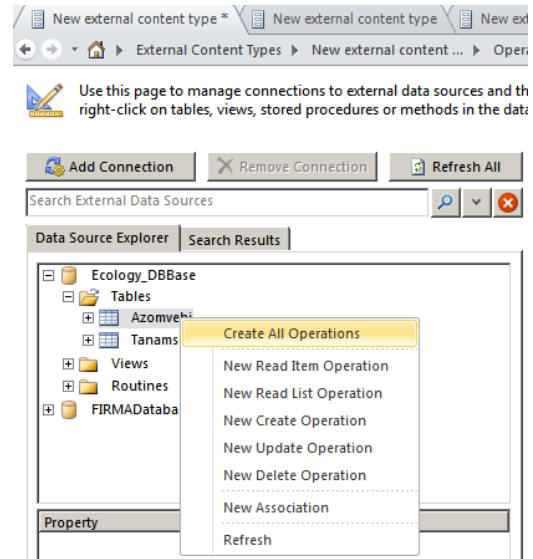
New external content type * | New external content type | New ext

External Content Types ▸ New external content ... ▸ Opera

Use this page to manage connections to external data sources and th right-click on tables, views, stored procedures or methods in the data

Add Connection | Remove Connection | Refresh All

Search External Data Sources

Data Source Explorer | Search Results

Ecology_DBBase
Tables
Azomvebi
Tanams
Views
Routines
FIRMADataba

Create All Operations
New Read Item Operation
New Read List Operation
New Create Operation
New Update Operation
New Delete Operation
New Association
Refresh

Property